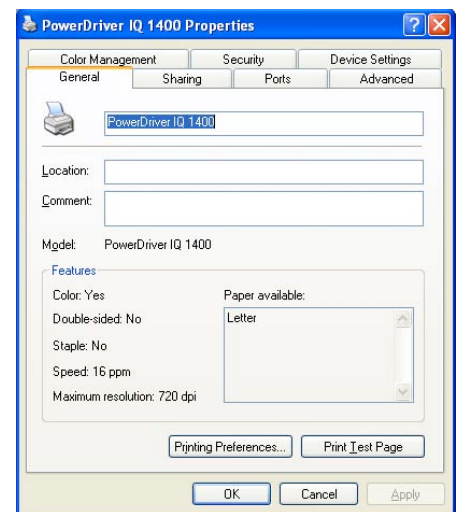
PowerDriver IQ 1400 Properties

Color Management
Security
Device Settings
General
Sharing
Ports
Advanced

PowerDriver IQ 1400

Location:
Comment:

Model: PowerDriver IQ 1400

Features
Color: Yes
Double-sided: No
Staple: No
Speed: 16 ppm
Maximum resolution: 720 dpi

Paper available:
Letter

Printing Preferences...
Print Test Page

OK
Cancel
Apply